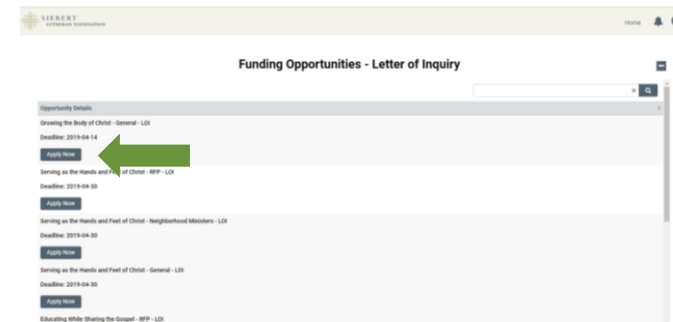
SIEBERT LUTHERAN FOUNDATION

Home

Funding Opportunities - Letter of Inquiry

Opportunity Details

Growing the Body of Christ - General - LOI

Deadline: 2019-04-14

Apply Now

Serving as the Hands and Feet of Christ - RFP - LOI

Deadline: 2019-04-30

Apply Now

Serving as the Hands and Feet of Christ - Neighborhood Ministers - LOI

Deadline: 2019-04-30

Apply Now

Serving as the Hands and Feet of Christ - General - LOI

Deadline: 2019-04-30

Apply Now

Educating While Sharing the Gospel - RFP - LOI